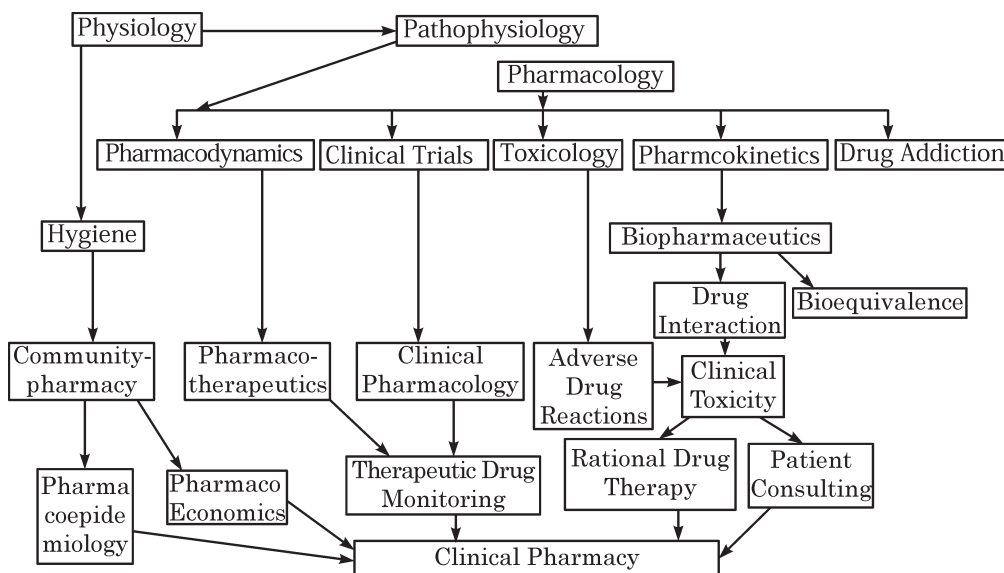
Physiology
Pathophysiology
Pharmacology
Pharmacodynamics
Clinical Trials
Toxicology
Pharmcokinetics
Drug Addiction
Hygiene
Biopharmaceutics
Drug Interaction
Bioequivalence
Community-pharmacy
Pharmaco-therapeutics
Clinical Pharmacology
Adverse Drug Reactions
Clinical Toxicity
Pharma coepide miology
Pharmaco Economics
Therapeutic Drug Monitoring
Rational Drug Therapy
Patient Consulting
Clinical Pharmacy